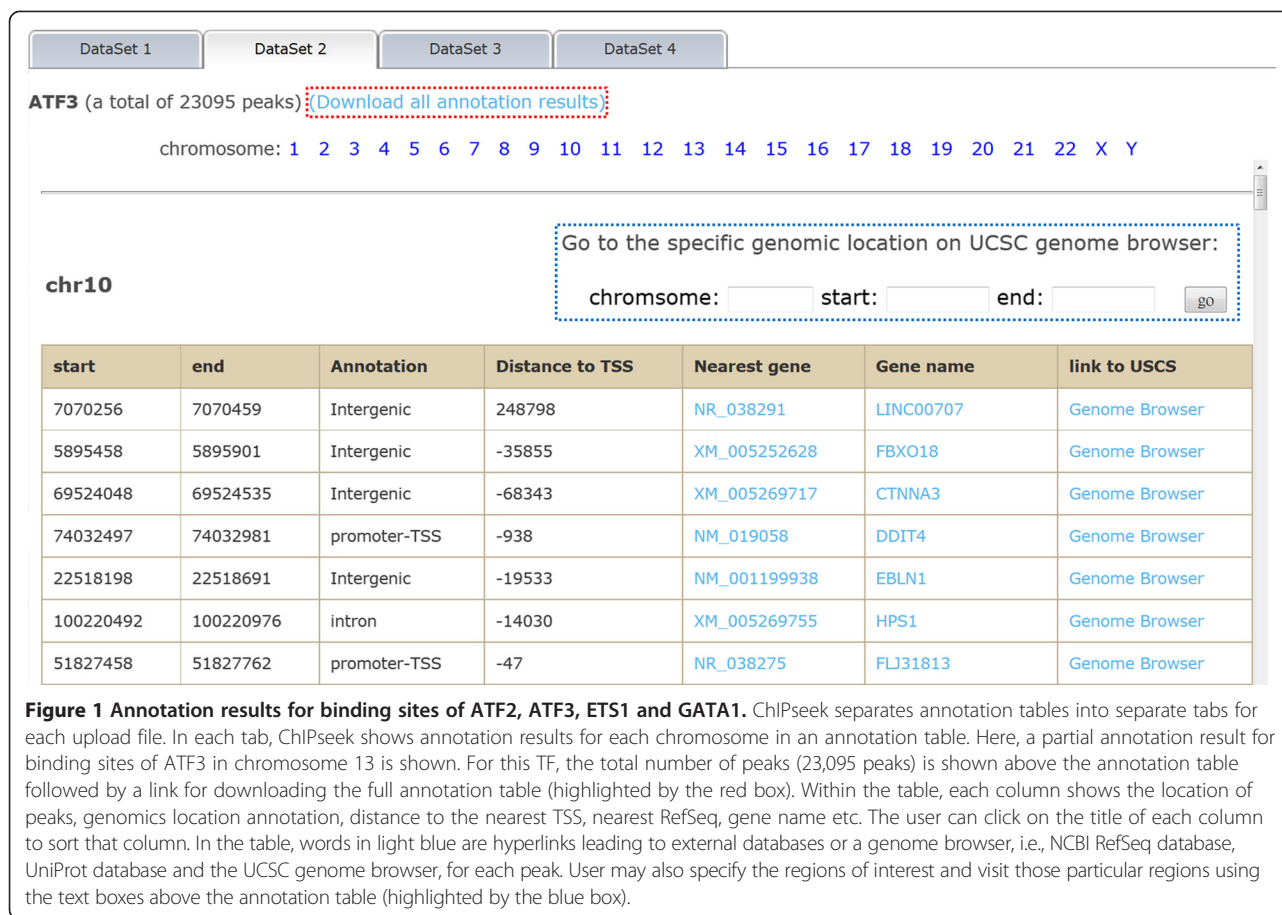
DataSet 1 DataSet 2 DataSet 3 DataSet 4

**ATF3** (a total of 23095 peaks) (Download all annotation results)

chromosome: 1 2 3 4 5 6 7 8 9 10 11 12 13 14 15 16 17 18 19 20 21 22 X Y

Go to the specific genomic location on UCSC genome browser:

**chr10**

chromsome: start: end: go

| start | end | Annotation | Distance to TSS | Nearest gene | Gene name | link to USCS |
|---|---|---|---|---|---|---|
| 7070256 | 7070459 | Intergenic | 248798 | NR_038291 | LINC00707 | Genome Browser |
| 5895458 | 5895901 | Intergenic | -35855 | XM_005252628 | FBXO18 | Genome Browser |
| 69524048 | 69524535 | Intergenic | -68343 | XM_005269717 | CTNNA3 | Genome Browser |
| 74032497 | 74032981 | promoter-TSS | -938 | NM_019058 | DDIT4 | Genome Browser |
| 22518198 | 22518691 | Intergenic | -19533 | NM_001199938 | EBLN1 | Genome Browser |
| 100220492 | 100220976 | intron | -14030 | XM_005269755 | HPS1 | Genome Browser |
| 51827458 | 51827762 | promoter-TSS | -47 | NR_038275 | FLJ31813 | Genome Browser |

**Figure 1 Annotation results for binding sites of ATF2, ATF3, ETS1 and GATA1.** ChIPseek separates annotation tables into separate tabs for each upload file. In each tab, ChIPseek shows annotation results for each chromosome in an annotation table. Here, a partial annotation result for binding sites of ATF3 in chromosome 13 is shown. For this TF, the total number of peaks (23,095 peaks) is shown above the annotation table followed by a link for downloading the full annotation table (highlighted by the red box). Within the table, each column shows the location of peaks, genomics location annotation, distance to the nearest TSS, nearest RefSeq, gene name etc. The user can click on the title of each column to sort that column. In the table, words in light blue are hyperlinks leading to external databases or a genome browser, i.e., NCBI RefSeq database, UniProt database and the UCSC genome browser, for each peak. User may also specify the regions of interest and visit those particular regions using the text boxes above the annotation table (highlighted by the blue box).